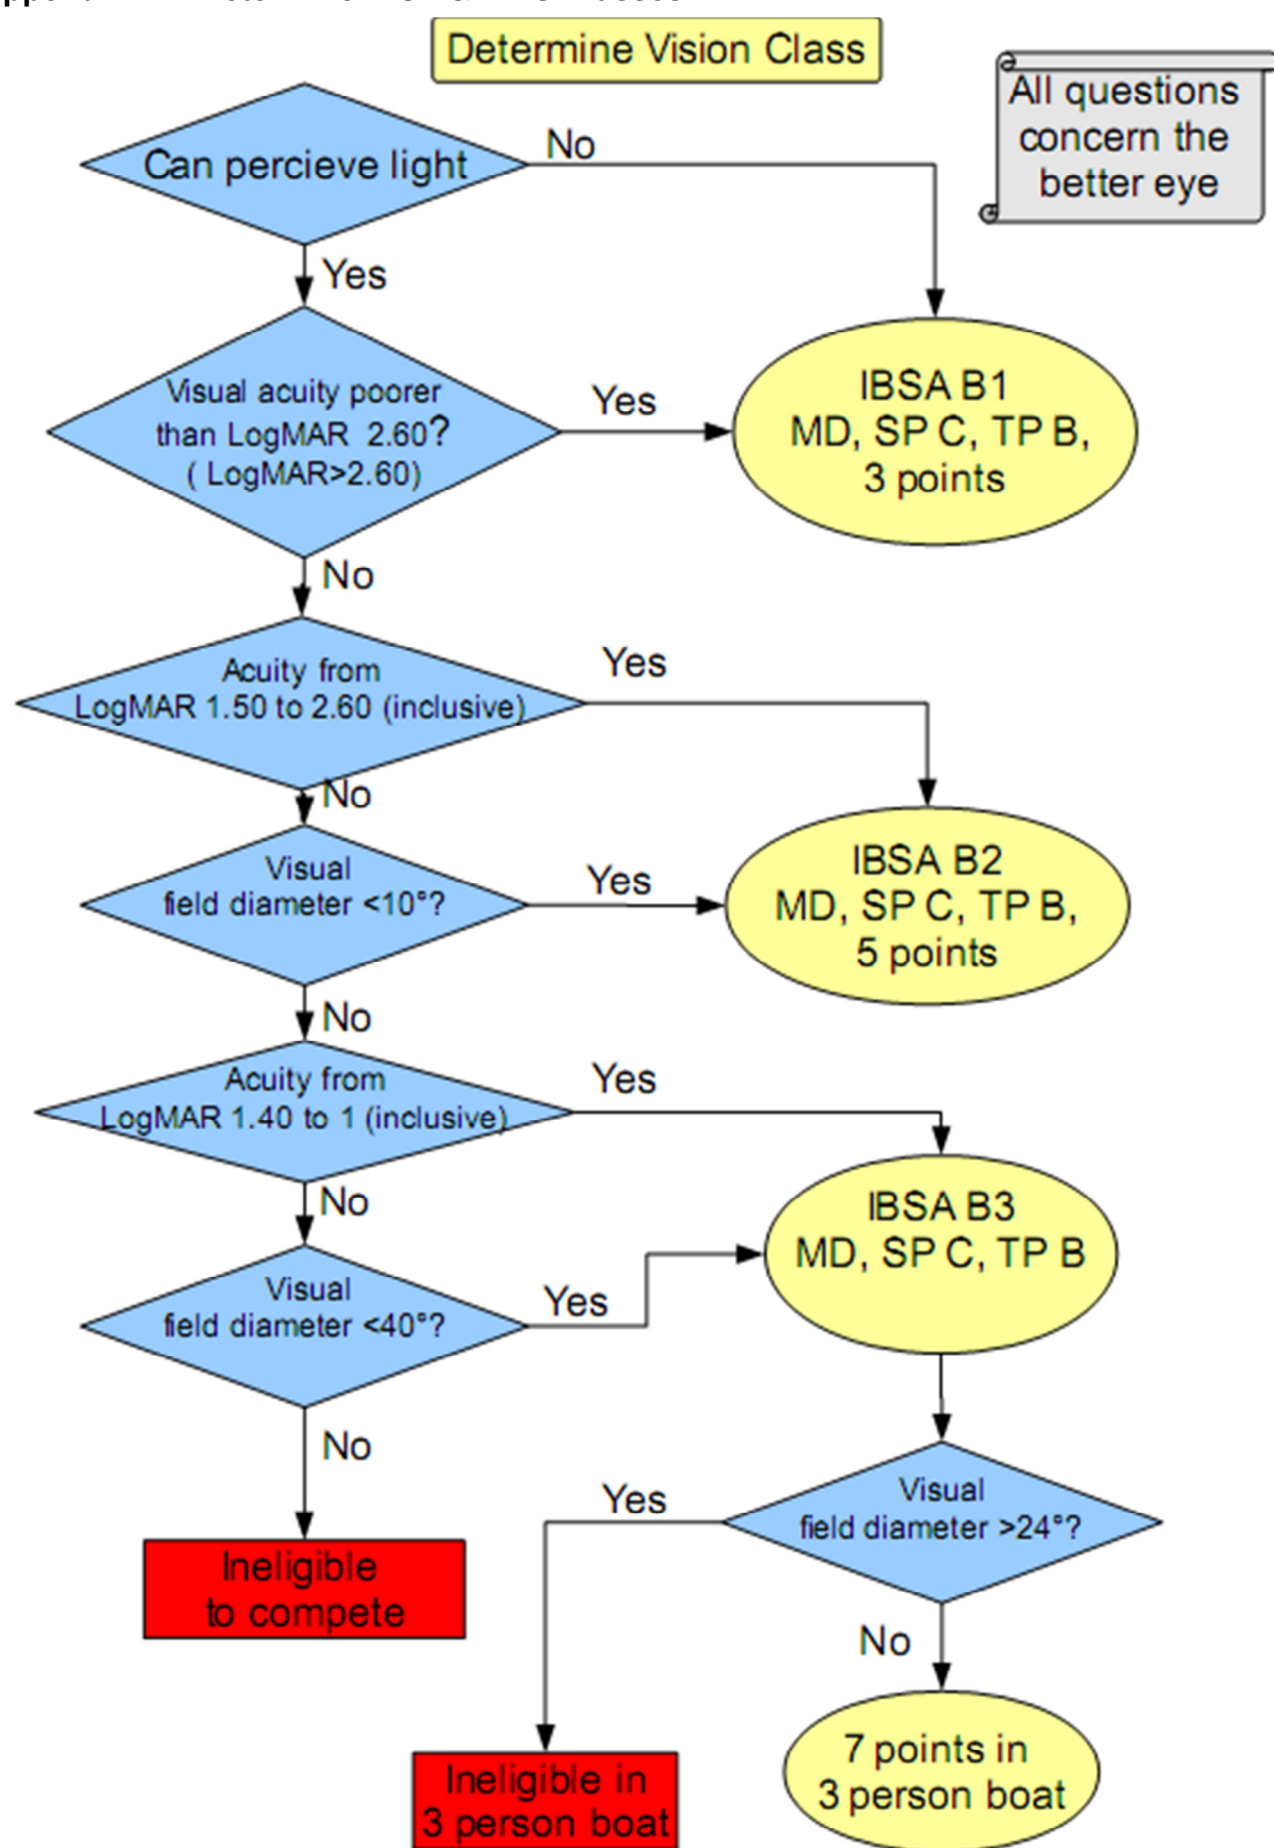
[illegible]

Determine Vision Class

All questions concern the better eye

Can percieve light

No

Yes

Visual acuity poorer than LogMAR 2.60? ( LogMAR>2.60)

Yes

IBSA B1 MD, SP C, TP B, 3 points

No

Acuity from LogMAR 1.50 to 2.60 (inclusive)

Yes

No

Visual field diameter <10°?

Yes

IBSA B2 MD, SP C, TP B, 5 points

No

Acuity from LogMAR 1.40 to 1 (inclusive)

Yes

No

IBSA B3 MD, SP C, TP B

Visual field diameter <40°?

Yes

No

Yes

Visual field diameter >24°?

Ineligible to compete

No

Ineligible in 3 person boat

7 points in 3 person boat